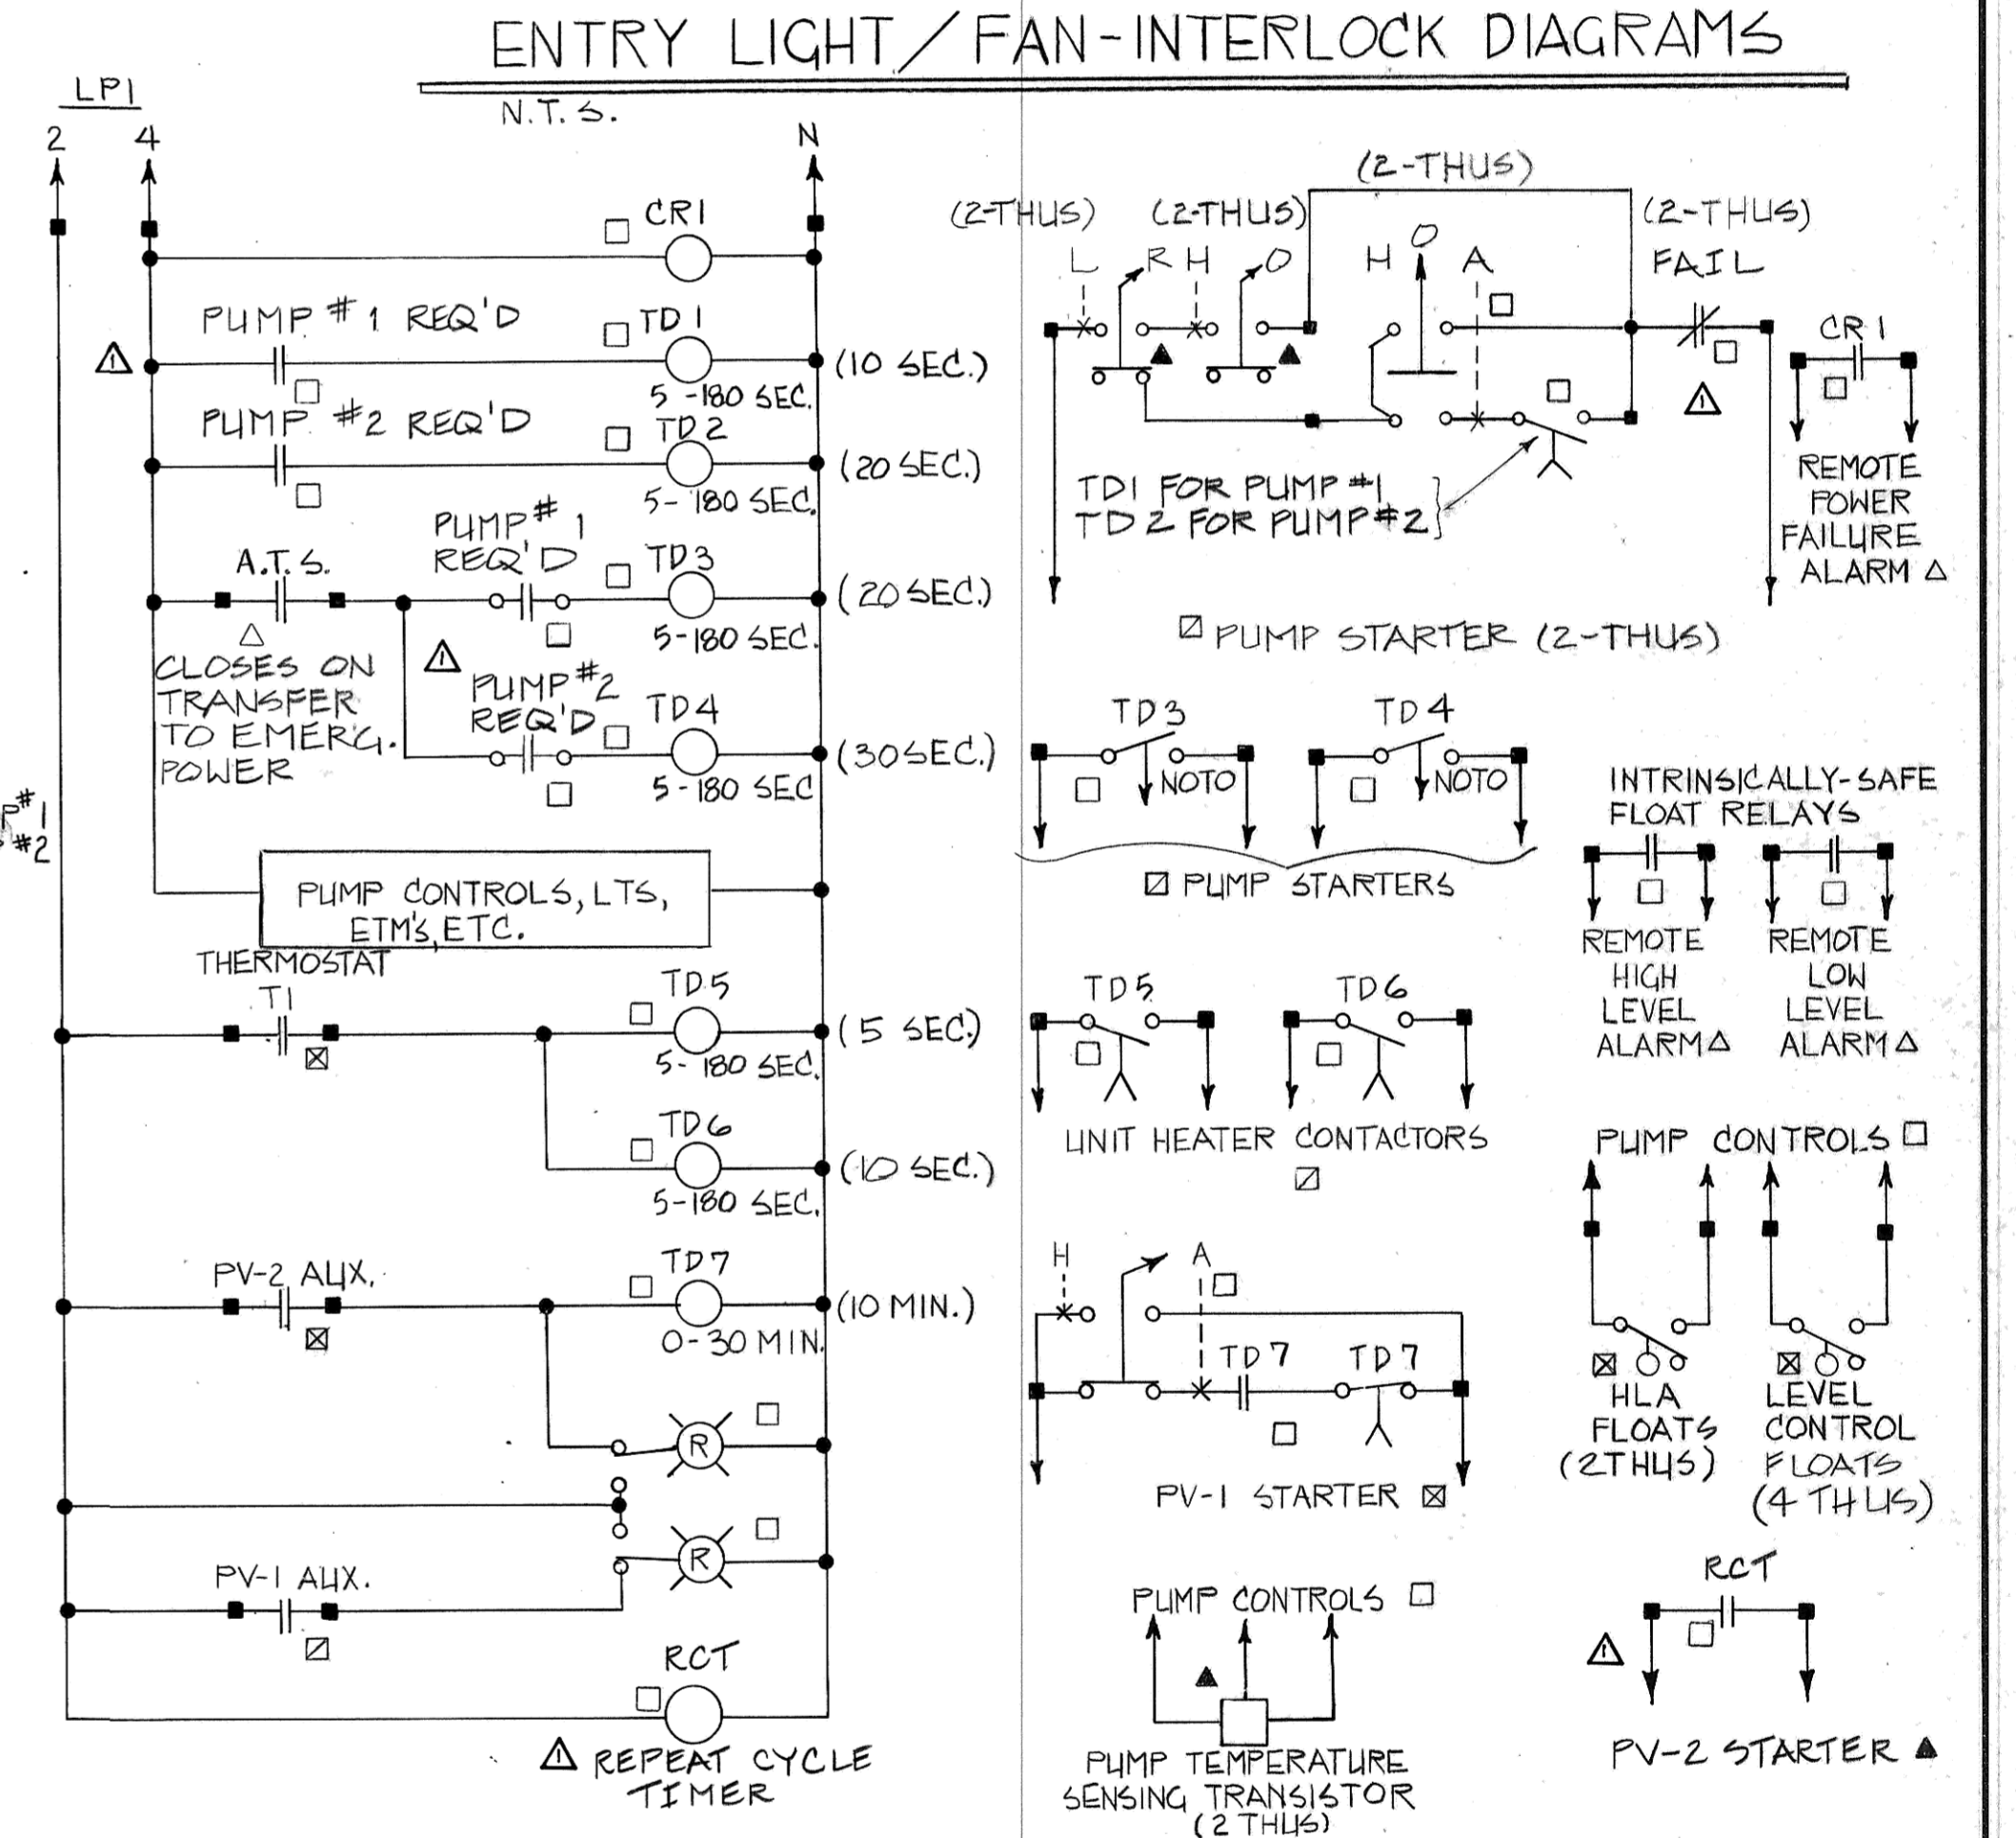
ENTRY LIGHT/FAN-INTERLOCK DIAGRAMS

N.T.S.

LP1

2 4 N

CR1

PUMP #1 REQ'D TD1 (10 SEC.) 5-180 SEC.

PUMP #2 REQ'D TD2 (20 SEC.) 5-180 SEC.

A.T.S. PUMP #1 REQ'D TD3 (20 SEC.) 5-180 SEC.

△ CLOSES ON TRANSFER TO EMERG. POWER

PUMP #2 REQ'D TD4 (30 SEC.) 5-180 SEC

PUMP CONTROLS, LTS, ETM'S, ETC.

THERMOSTAT T1

TD5 (5 SEC.) 5-180 SEC.

TD6 (10 SEC.) 5-180 SEC.

PV-2 AUX. TD7 (10 MIN.) 0-30 MIN.

R

R

PV-1 AUX.

RCT

△ REPEAT CYCLE TIMER

(2-THUS) (2-THUS) (2-THUS) (2-THUS)

L R H O H O A FAIL

CR1

TD1 FOR PUMP #1
TD2 FOR PUMP #2

REMOTE POWER FAILURE ALARM △

PUMP STARTER (2-THUS)

TD3 NOTO TD4 NOTO

PUMP STARTERS

INTRINSICALLY-SAFE FLOAT RELAYS

REMOTE HIGH LEVEL ALARM △

REMOTE LOW LEVEL ALARM △

TD5 TD6

UNIT HEATER CONTACTORS

PUMP CONTROLS

H A TD7 TD7

PV-1 STARTER

HLA FLOATS (2THUS)

LEVEL CONTROL FLOATS (4 THUS)

PUMP CONTROLS

PUMP TEMPERATURE SENSING TRANSISTOR (2 THUS)

RCT

PV-2 STARTER ▲

P#1
#2